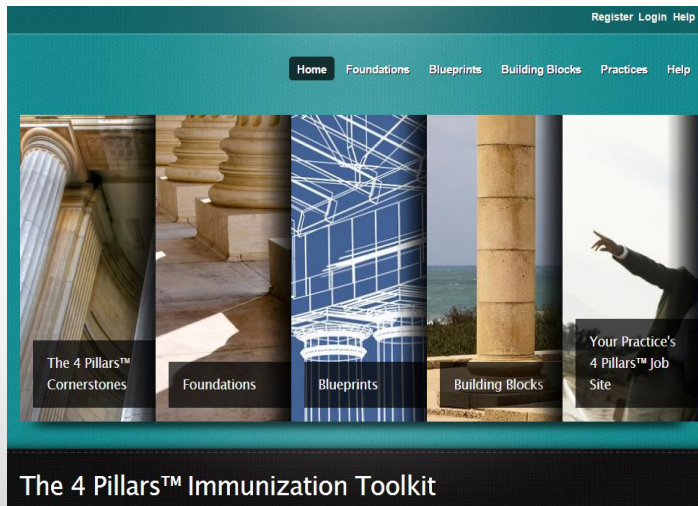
Register Login Help

Home Foundations Blueprints Building Blocks Practices Help

The 4 Pillars™ Cornerstones

Foundations

Blueprints

Building Blocks

Your Practice's 4 Pillars™ Job Site

The 4 Pillars™ Immunization Toolkit